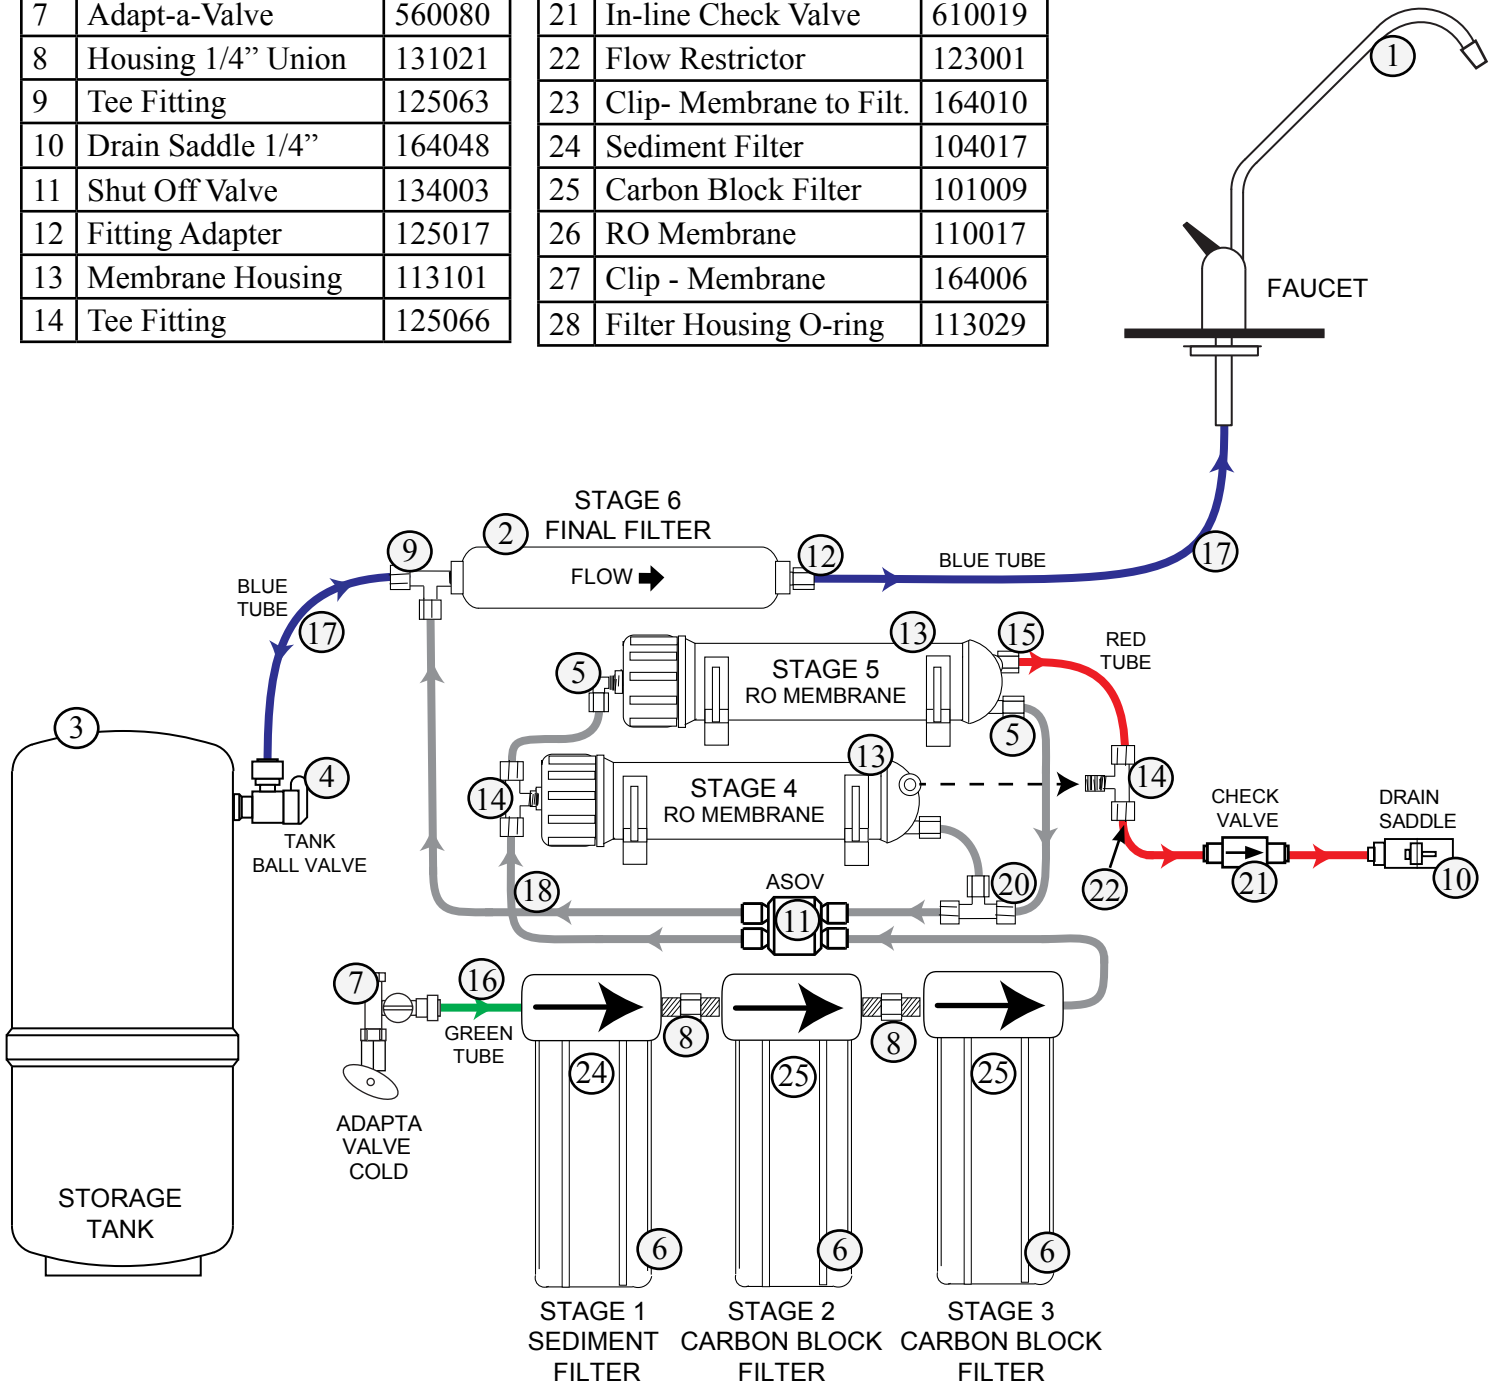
| 7 | Adapt-a-Valve | 560080 |
|---|---|---|
| 8 | Housing 1/4” Union | 131021 |
| 9 | Tee Fitting | 125063 |
| 10 | Drain Saddle 1/4” | 164048 |
| 11 | Shut Off Valve | 134003 |
| 12 | Fitting Adapter | 125017 |
| 13 | Membrane Housing | 113101 |
| 14 | Tee Fitting | 125066 |

| 21 | In-line Check Valve | 610019 |
|---|---|---|
| 22 | Flow Restrictor | 123001 |
| 23 | Clip- Membrane to Filt. | 164010 |
| 24 | Sediment Filter | 104017 |
| 25 | Carbon Block Filter | 101009 |
| 26 | RO Membrane | 110017 |
| 27 | Clip - Membrane | 164006 |
| 28 | Filter Housing O-ring | 113029 |

1
FAUCET
STAGE 6
FINAL FILTER
2
FLOW
12
BLUE TUBE
17
9
BLUE TUBE
17
13
STAGE 5
RO MEMBRANE
15
RED TUBE
5
5
3
4
TANK BALL VALVE
14
13
STAGE 4
RO MEMBRANE
14
CHECK VALVE
DRAIN SADDLE
22
21
10
18
ASOV
11
20
7
16
GREEN TUBE
8
8
24
25
25
ADAPTA VALVE COLD
STORAGE TANK
6
6
6
STAGE 1
SEDIMENT
FILTER
STAGE 2
CARBON BLOCK
FILTER
STAGE 3
CARBON BLOCK
FILTER